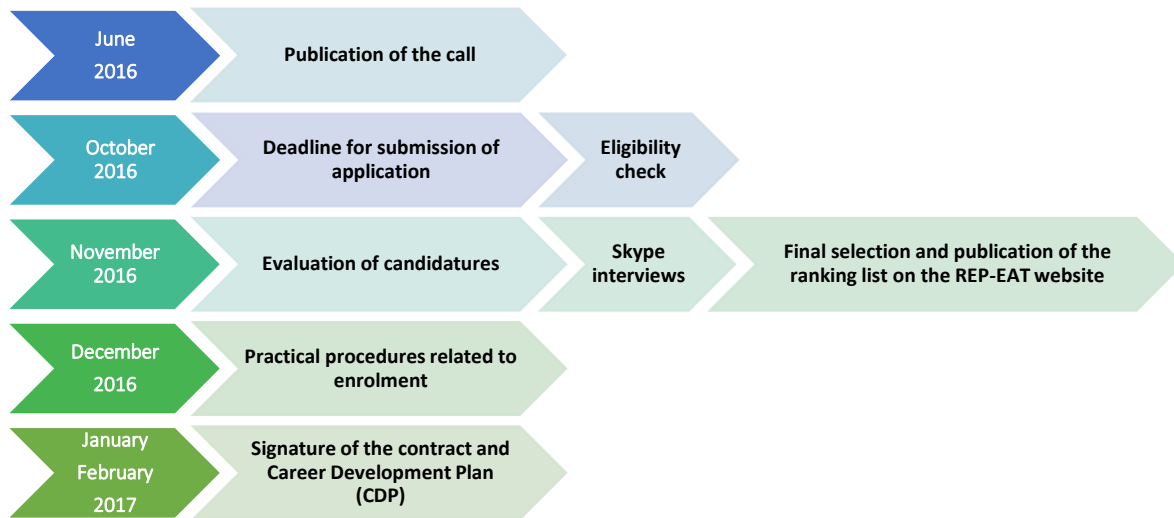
June 2016

Publication of the call

October 2016

Deadline for submission of application

Eligibility check

November 2016

Evaluation of candidatures

Skype interviews

Final selection and publication of the ranking list on the REP-EAT website

December 2016

Practical procedures related to enrolment

January February 2017

Signature of the contract and Career Development Plan (CDP)